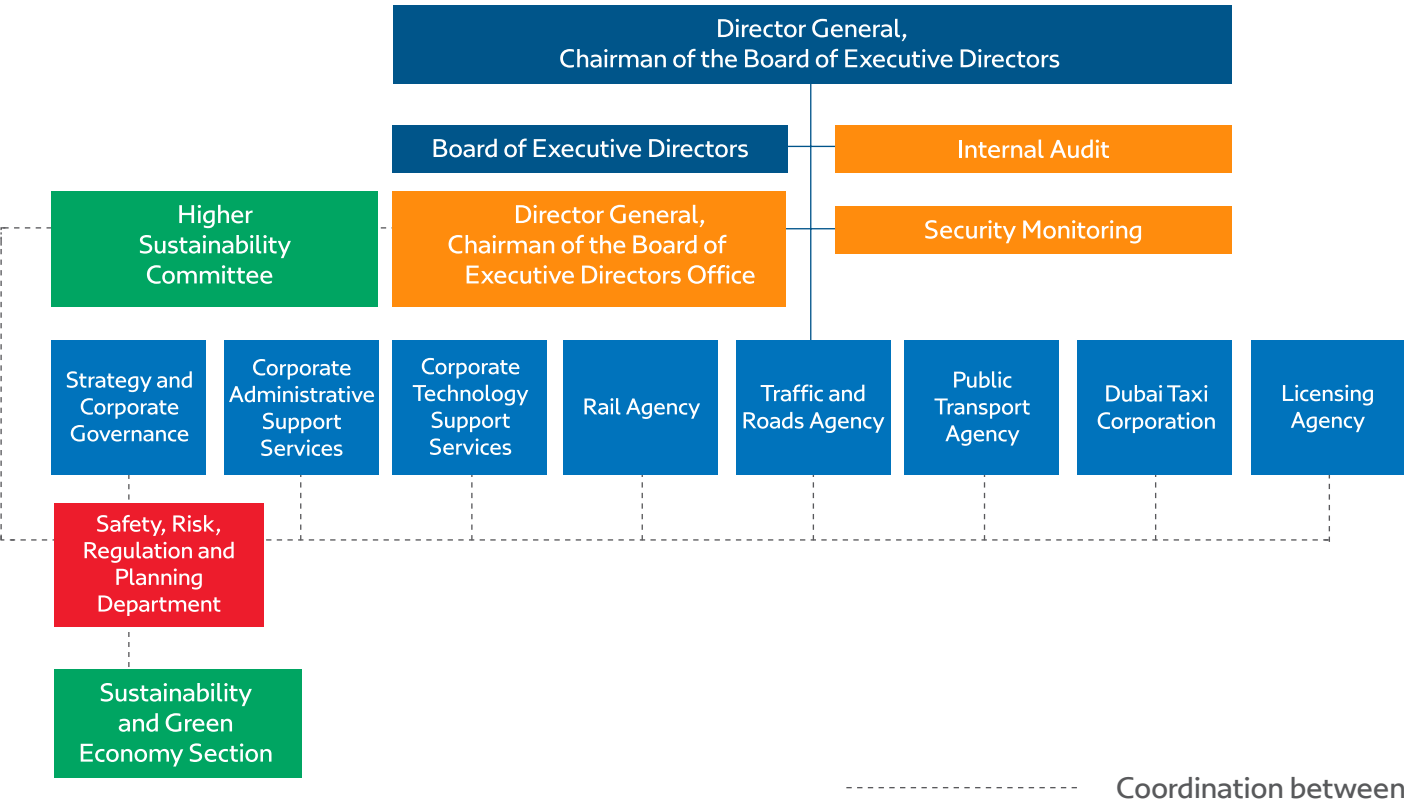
Director General,
Chairman of the Board of Executive Directors

Board of Executive Directors

Internal Audit

Higher Sustainability Committee

Director General, Chairman of the Board of Executive Directors Office

Security Monitoring

Strategy and Corporate Governance

Corporate Administrative Support Services

Corporate Technology Support Services

Rail Agency

Traffic and Roads Agency

Public Transport Agency

Dubai Taxi Corporation

Licensing Agency

Safety, Risk, Regulation and Planning Department

Sustainability and Green Economy Section

Coordination between